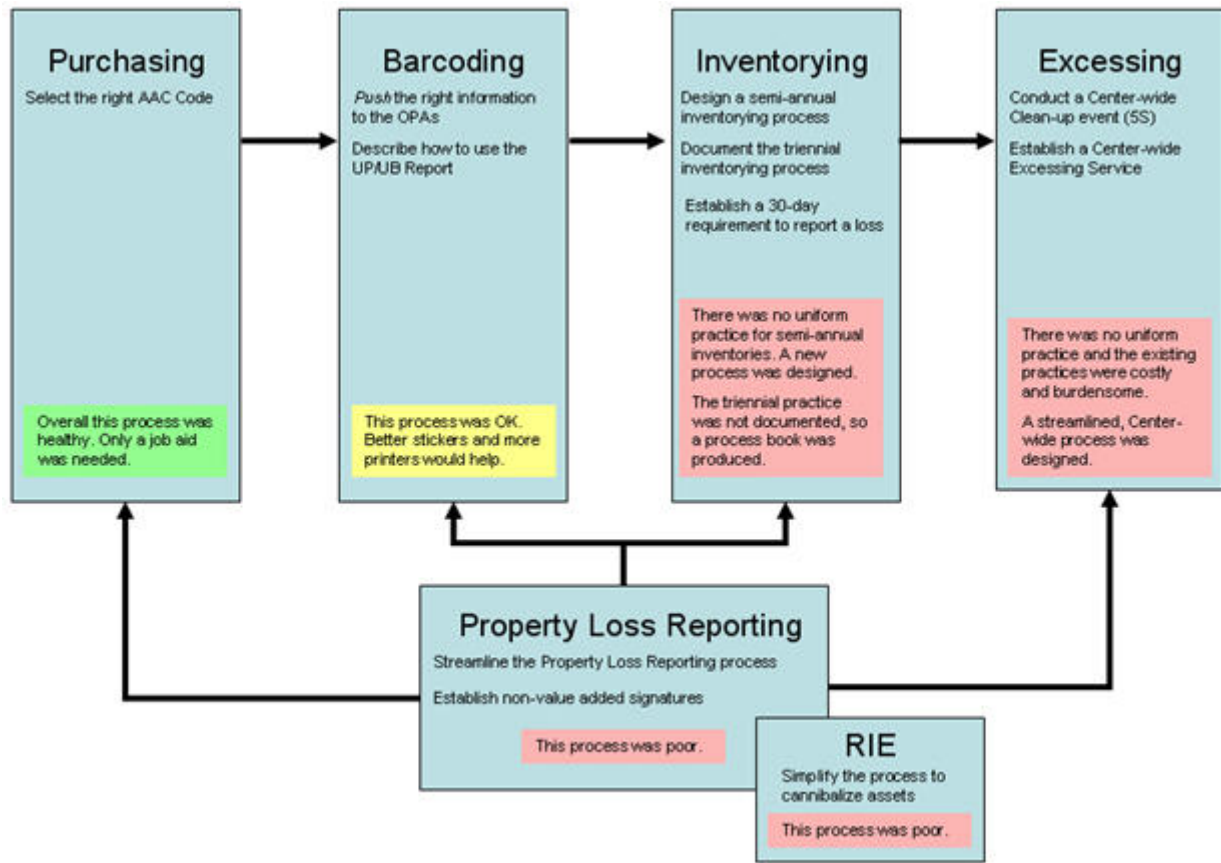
Purchasing
Select the right AAC Code

Overall this process was healthy. Only a job aid was needed.

Barcoding
Push the right information to the OPAs

Describe how to use the UP/UB Report

This process was OK. Better stickers and more printers would help.

Inventorying
Design a semi-annual inventorying process

Document the triennial inventorying process

Establish a 30-day requirement to report a loss

There was no uniform practice for semi-annual inventories. A new process was designed.

The triennial practice was not documented, so a process book was produced.

Excessing
Conduct a Center-wide Clean-up event (5S)

Establish a Center-wide Excessing Service

There was no uniform practice and the existing practices were costly and burdensome.

A streamlined, Center-wide process was designed.

Property Loss Reporting
Streamline the Property Loss Reporting process

Establish non-value added signatures

This process was poor.

RIE
Simplify the process to cannibalize assets

This process was poor.